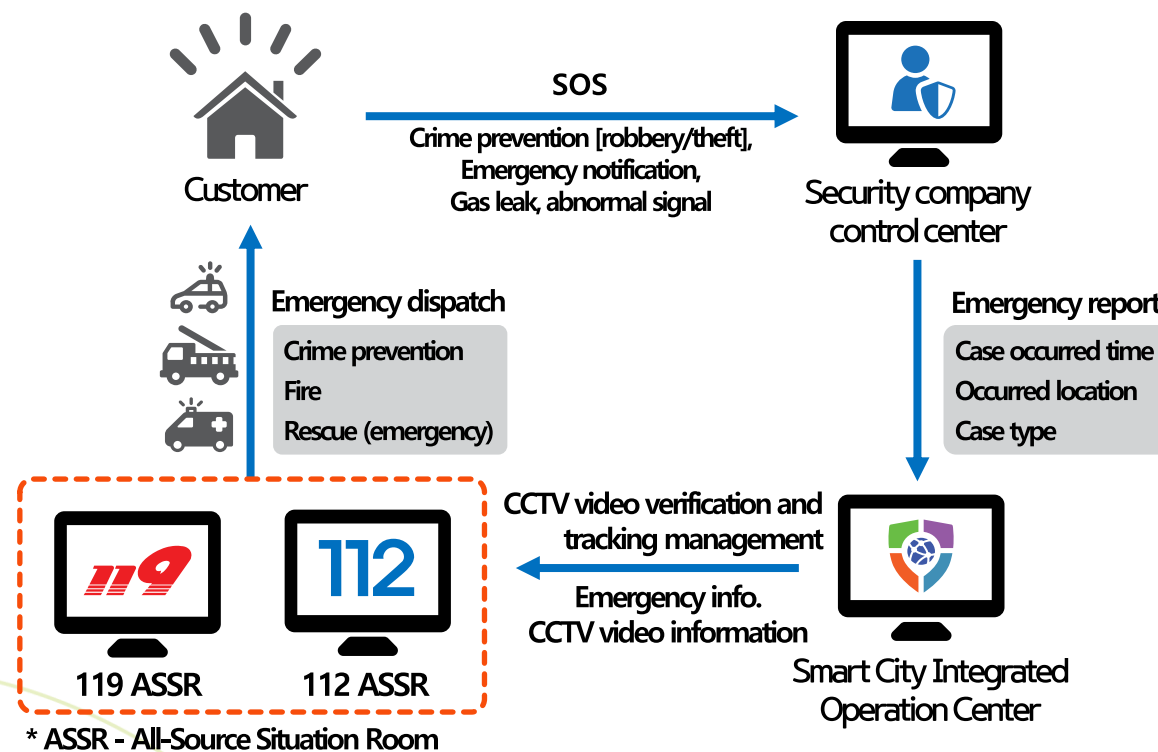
Customer

SOS

Crime prevention [robbery/theft], Emergency notification, Gas leak, abnormal signal

Security company control center

Emergency report

Case occurred time
Occurred location
Case type

Emergency dispatch

Crime prevention
Fire
Rescue (emergency)

119

112

119 ASSR

112 ASSR

CCTV video verification and tracking management

Emergency info. CCTV video information

Smart City Integrated Operation Center

* ASSR - All-Source Situation Room